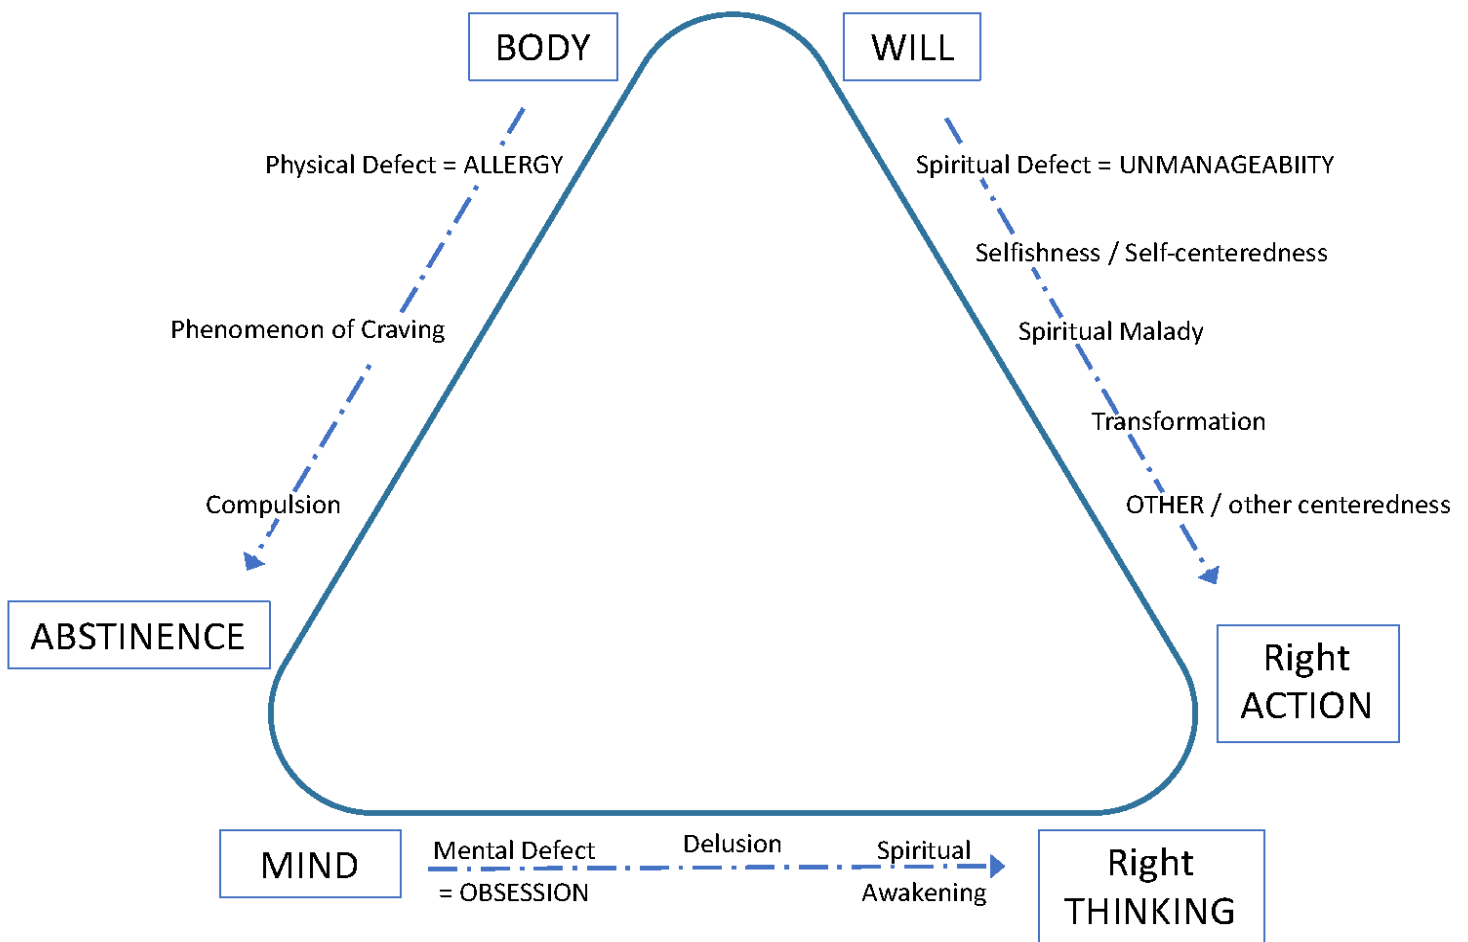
BODY

WILL

Physical Defect = ALLERGY

Phenomenon of Craving

Compulsion

ABSTINENCE

Spiritual Defect = UNMANAGEABIITY

Selfishness / Self-centeredness

Spiritual Malady

Transformation

OTHER / other centeredness

Right ACTION

MIND

Mental Defect = OBSESSION

Delusion

Spiritual Awakening

Right THINKING